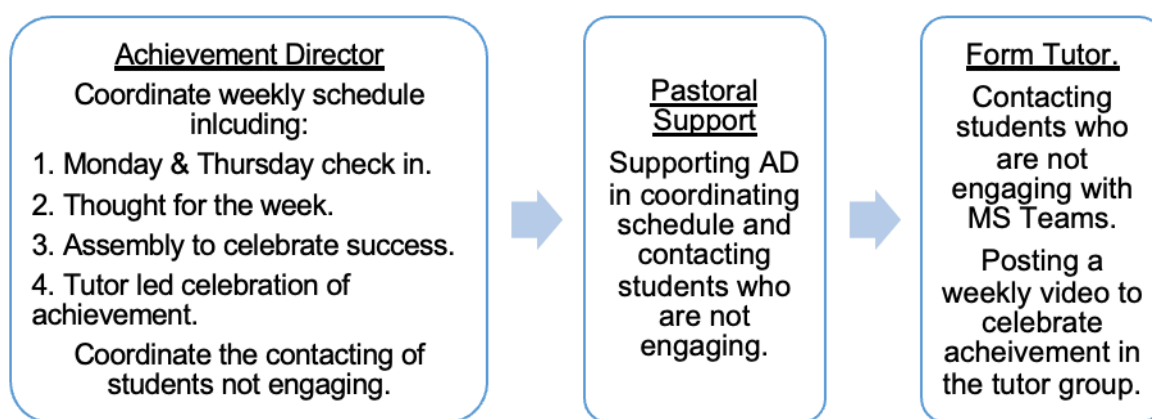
Achievement Director

Coordinate weekly schedule inlcuding:

1. Monday & Thursday check in.
2. Thought for the week.
3. Assembly to celebrate success.
4. Tutor led celebration of achievement.

Coordinate the contacting of students not engaging.

Pastoral Support

Supporting AD in coordinating schedule and contacting students who are not engaging.

Form Tutor.

Contacting students who are not engaging with MS Teams.

Posting a weekly video to celebrate acheivement in the tutor group.